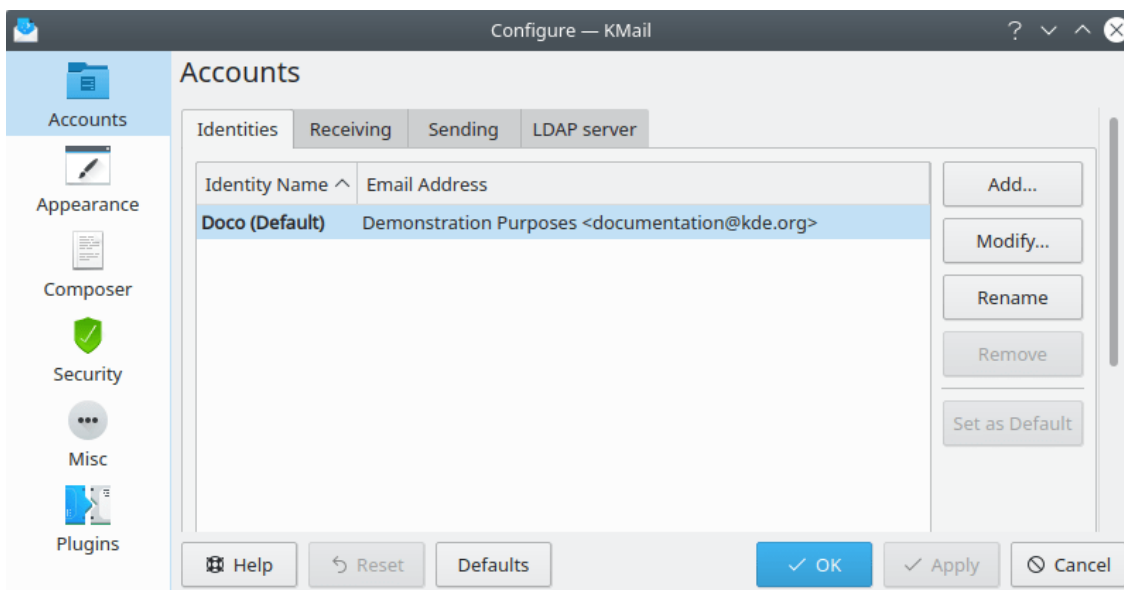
Configure — KMail

Accounts

Appearance

Composer

Security

Misc

Plugins

Accounts

Identities | Receiving | Sending | LDAP server

| Identity Name ^ | Email Address |
|---|---|
| Doco (Default) | Demonstration Purposes <documentation@kde.org> |

Add...

Modify...

Rename

Remove

Set as Default

Help | Reset | Defaults | ✓ OK | ✓ Apply | Cancel